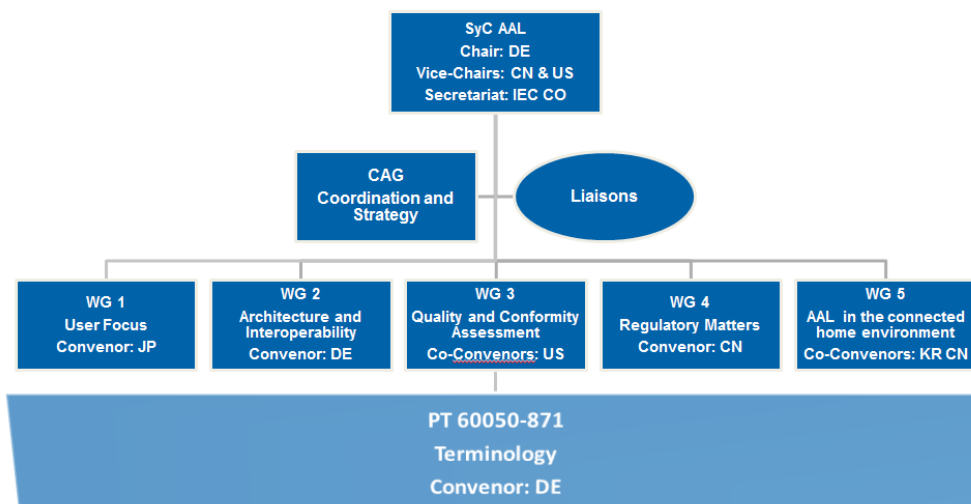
SyC AAL
Chair: DE
Vice-Chairs: CN & US
Secretariat: IEC CO

CAG
Coordination and Strategy

Liaisons

WG 1
User Focus
Convenor: JP

WG 2
Architecture and Interoperability
Convenor: DE

WG 3
Quality and Conformity Assessment
Co-Convenors: US

WG 4
Regulatory Matters
Convenor: CN

WG 5
AAL in the connected home environment
Co-Convenors: KR CN

PT 60050-871
Terminology
Convenor: DE